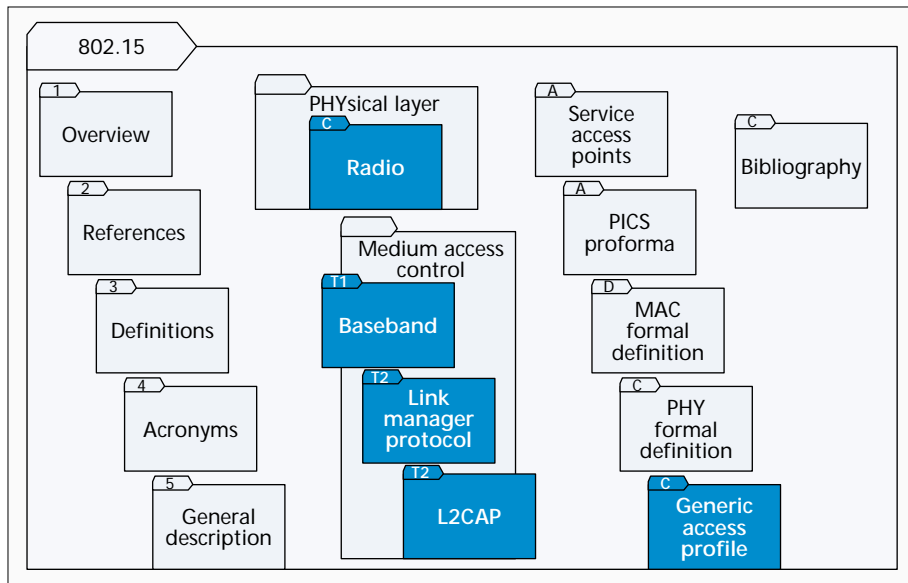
802.15

1
Overview

2
References

3
Definitions

4
Acronyms

5
General description

PHYsical layer

C
Radio

Medium access control

T1
Baseband

T2
Link manager protocol

T2
L2CAP

A
Service access points

A
PICS proforma

D
MAC formal definition

C
PHY formal definition

C
Generic access profile

C
Bibliography